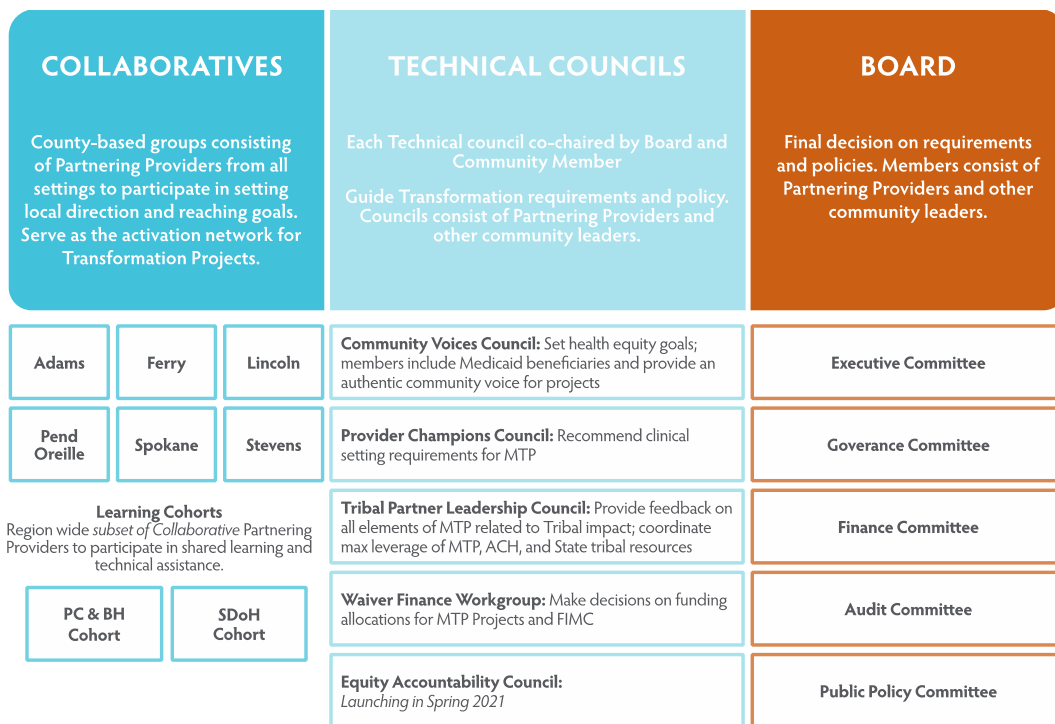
COLLABORATIVES

County-based groups consisting of Partnering Providers from all settings to participate in setting local direction and reaching goals. Serve as the activation network for Transformation Projects.

TECHNICAL COUNCILS

Each Technical council co-chaired by Board and Community Member

Guide Transformation requirements and policy. Councils consist of Partnering Providers and other community leaders.

BOARD

Final decision on requirements and policies. Members consist of Partnering Providers and other community leaders.

Adams

Ferry

Lincoln

Pend Oreille

Spokane

Stevens

Learning Cohorts
Region wide *subset of Collaborative* Partnering Providers to participate in shared learning and technical assistance.

PC & BH Cohort

SDoH Cohort

**Community Voices Council:** Set health equity goals; members include Medicaid beneficiaries and provide an authentic community voice for projects

**Provider Champions Council:** Recommend clinical setting requirements for MTP

**Tribal Partner Leadership Council:** Provide feedback on all elements of MTP related to Tribal impact; coordinate max leverage of MTP, ACH, and State tribal resources

**Waiver Finance Workgroup:** Make decisions on funding allocations for MTP Projects and FIMC

**Equity Accountability Council:**
*Launching in Spring 2021*

Executive Committee

Goverance Committee

Finance Committee

Audit Committee

Public Policy Committee